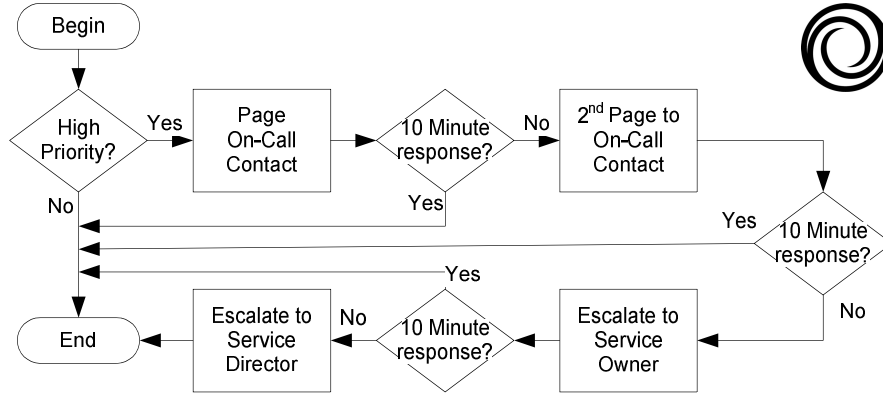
Begin

High Priority?

Yes

Page On-Call Contact

10 Minute response?

No

2$^{nd}$ Page to On-Call Contact

Yes

No

Yes

10 Minute response?

Yes

No

Escalate to Service Director

No

10 Minute response?

Escalate to Service Owner

End